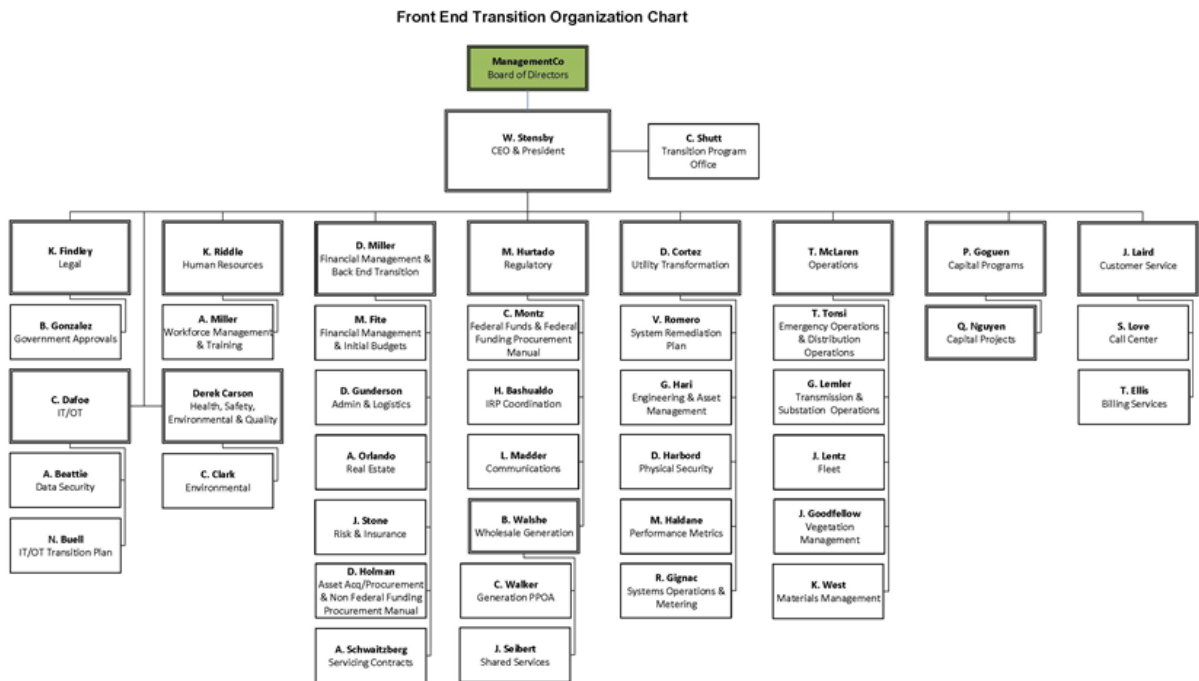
Front End Transition Organization Chart

ManagementCo
Board of Directors

W. Stensby
CEO & President

C. Shutt
Transition Program Office

K. Findley
Legal

B. Gonzalez
Government Approvals

C. Dafoe
IT/OT

A. Beattie
Data Security

N. Buell
IT/OT Transition Plan

K. Riddle
Human Resources

A. Miller
Workforce Management & Training

Derek Carson
Health, Safety, Environmental & Quality

C. Clark
Environmental

D. Miller
Financial Management & Back End Transition

M. Fite
Financial Management & Initial Budgets

D. Gunderson
Admin & Logistics

A. Orlando
Real Estate

J. Stone
Risk & Insurance

D. Holman
Asset Acq/Procurement & Non Federal Funding Procurement Manual

A. Schwaitzberg
Servicing Contracts

M. Hurtado
Regulatory

C. Montz
Federal Funds & Federal Funding Procurement Manual

H. Bashualdo
IRP Coordination

L. Madder
Communications

B. Walshe
Wholesale Generation

C. Walker
Generation PPOA

J. Seibert
Shared Services

D. Cortez
Utility Transformation

V. Romero
System Remediation Plan

G. Hari
Engineering & Asset Management

D. Harbord
Physical Security

M. Haldane
Performance Metrics

R. Gignac
Systems Operations & Metering

T. McLaren
Operations

T. Tonsi
Emergency Operations & Distribution Operations

G. Lemler
Transmission & Substation Operations

J. Lentz
Fleet

J. Goodfellow
Vegetation Management

K. West
Materials Management

P. Goguen
Capital Programs

Q. Nguyen
Capital Projects

J. Laird
Customer Service

S. Love
Call Center

T. Ellis
Billing Services